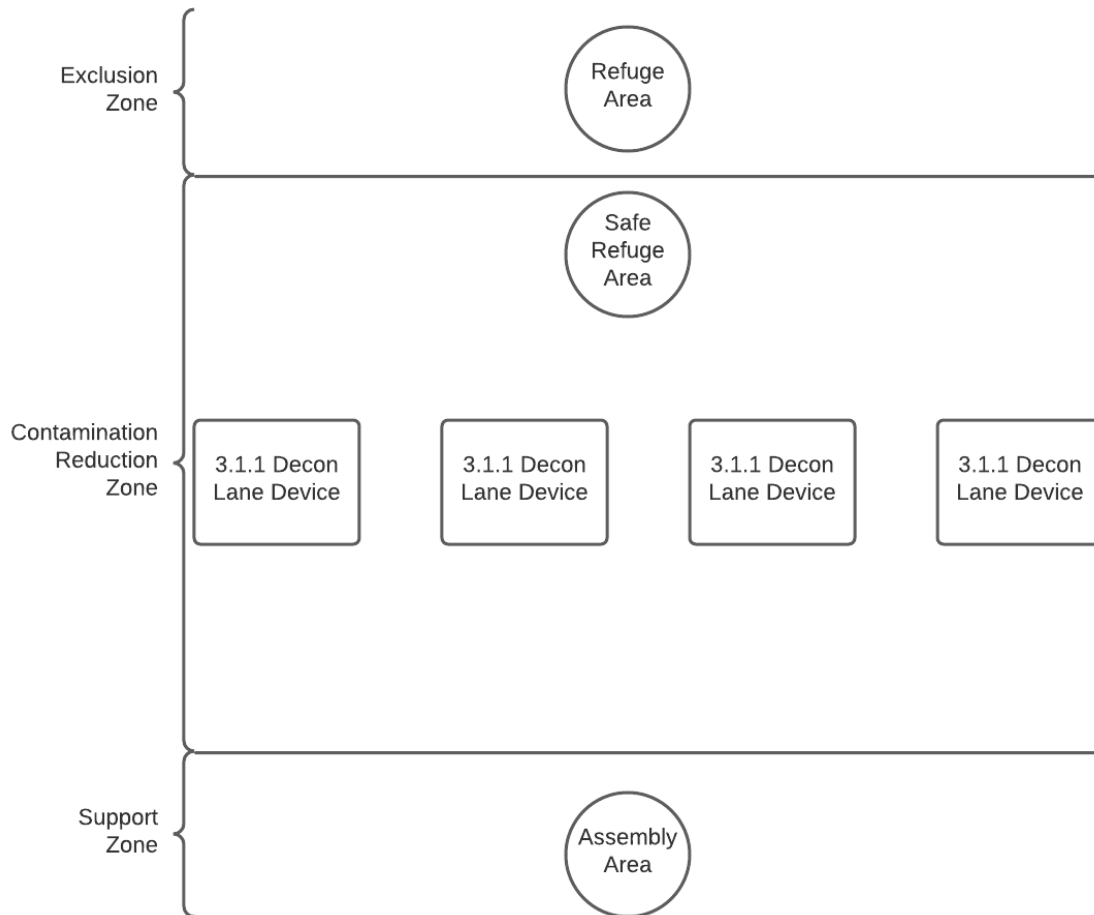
Exclusion Zone

Refuge Area

Safe Refuge Area

Contamination Reduction Zone

3.1.1 Decon Lane Device

3.1.1 Decon Lane Device

3.1.1 Decon Lane Device

3.1.1 Decon Lane Device

Support Zone

Assembly Area